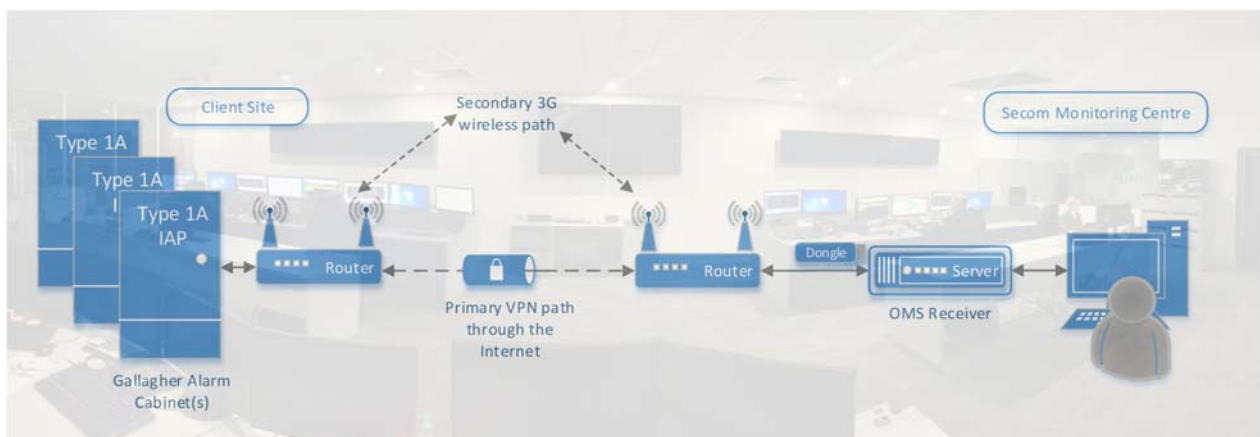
Client Site

Secondary 3G wireless path

Secom Monitoring Centre

Type 1A

Type 1A

Type 1A IAP

Router

Router

Dongle

Server

Primary VPN path through the Internet

OMS Receiver

Gallagher Alarm Cabinet(s)